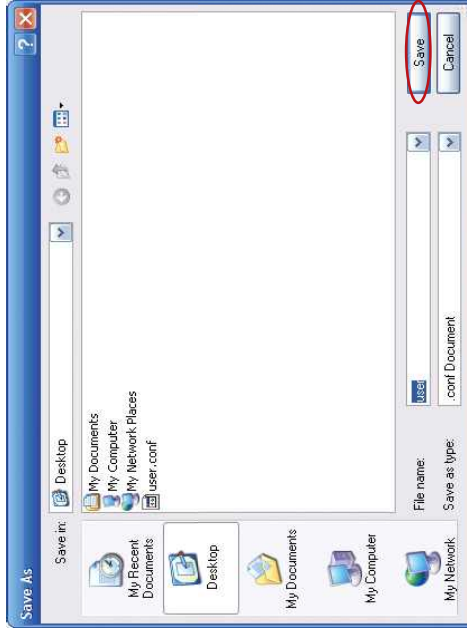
Save As

Save in: Desktop

My Recent Documents

Desktop

My Documents

My Computer

My Network

My Documents
My Computer
My Network Places
user.conf

File name: user

Save as type: .conf Document

Save

Cancel